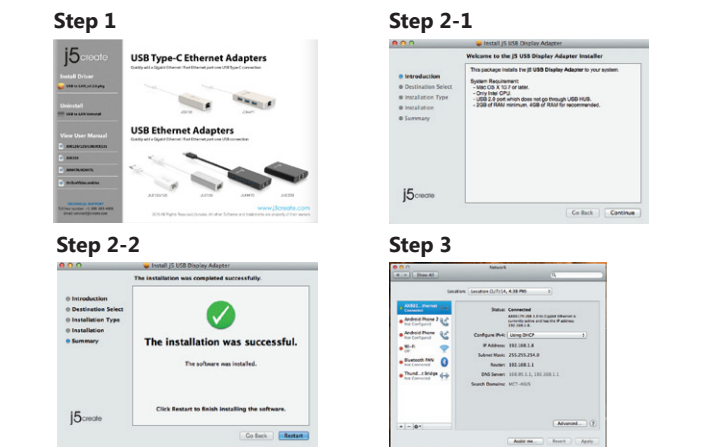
Step 1

j5create

Install Driver

Uninstall

View User Manual

USB Type-C Ethernet Adapters

USB Ethernet Adapters

www.j5create.com

Step 2-1

Install j5 USB Display Adapter

Welcome to the j5 USB Display Adapter Installer

Introduction
Destination Select
Installation Type
Installation
Summary

This package installs the j5 USB Display Adapter to your system.

System Requirement:
- Mac OS X 10.7 or later.
- Only Intel CPU.
- USB 2.0 port which does not go through USB HUB.
- 1GB of RAM minimum. 4GB of RAM for recommended.

j5create

Go Back Continue

Step 2-2

Install j5 USB Display Adapter

The installation was completed successfully.

Introduction
Destination Select
Installation Type
Installation
Summary

The installation was successful.

The software was installed.

Click Restart to finish installing the software.

j5create

Go Back Restart

Step 3

Network

Show All

Location: Location (2/7/14, 4:38 PM)

AX88... Ethernet Connected
Android Phone 3 Not Configured
Android Phone Not Configured
Wi-Fi Off
Bluetooth PAN Not Connected
Thund...t Bridge Not Connected

Status: Connected

Configure IPv4: Using DHCP

IP Address: 192.168.1.8
Subnet Mask: 255.255.254.0
Router: 192.168.1.1
DNS Server: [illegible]
Search Domains: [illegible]

Advanced... ?

Assist me... Revert Apply